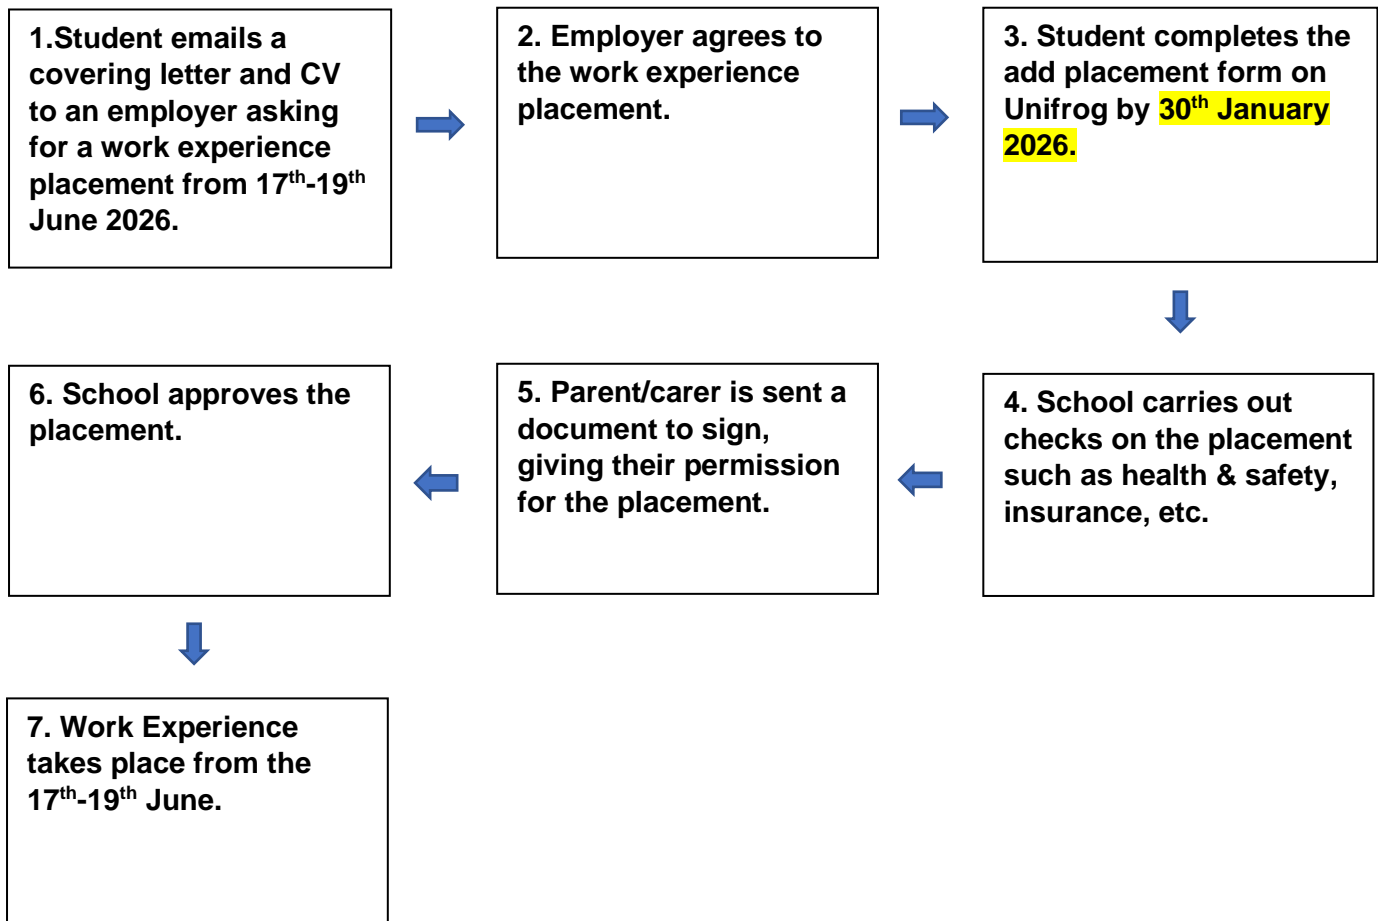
1.Student emails a covering letter and CV to an employer asking for a work experience placement from 17$^{th}$-19$^{th}$ June 2026.

2. Employer agrees to the work experience placement.

3. Student completes the add placement form on Unifrog by 30$^{th}$ January 2026.

4. School carries out checks on the placement such as health & safety, insurance, etc.

5. Parent/carer is sent a document to sign, giving their permission for the placement.

6. School approves the placement.

7. Work Experience takes place from the 17$^{th}$-19$^{th}$ June.